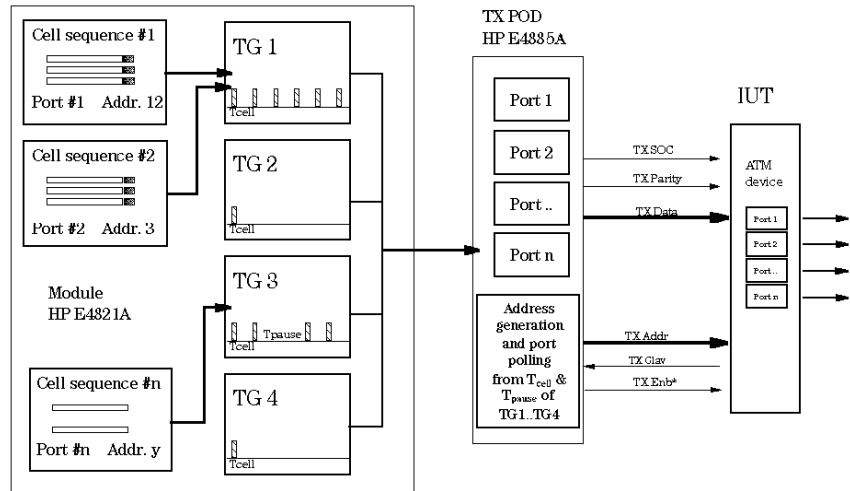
Cell sequence #1

Port #1 Addr. 12

Cell sequence #2

Port #2 Addr. 3

Module
HP E4321A

Cell sequence #n

Port #n Addr. y

TG 1

Tcell

TG 2

Tcell

TG 3

Tcell Tpause

TG 4

Tcell

TX POD
HP E4335A

Port 1

Port 2

Port ..

Port n

Address generation and port polling from $T_{cell}$ & $T_{pause}$ of TG1..TG4

TX SOC

TX Parity

TX Data

TX Addr

TX Clav

TX Enb*

IUT

ATM device

Port 1

Port 2

Port..

Port n